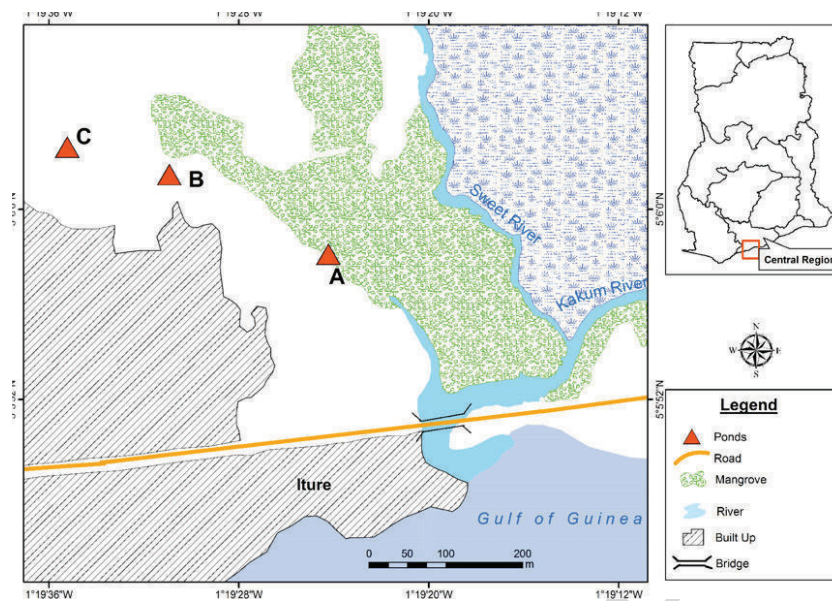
1°19'36"W
1°19'28"W
1°19'20"W
1°19'12"W

C
B
A
Sweet River
Kakum River
Iture
Gulf of Guinea
0 50 100 200 m

5°6'0"N
Central Region
N
W E
S
5°5'52"N

Legend
Ponds
Road
Mangrove
River
Built Up
Bridge

1°19'36"W
1°19'28"W
1°19'20"W
1°19'12"W